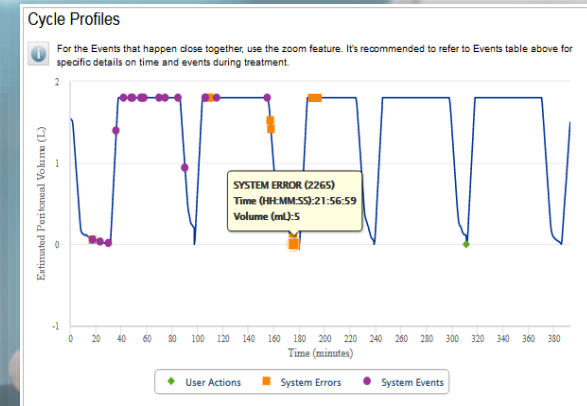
Cycle Profiles

For the Events that happen close together, use the zoom feature. It's recommended to refer to Events table above for specific details on time and events during treatment.

Estimated Peritoneal Volume (L)

2

1

0

-1

SYSTEM ERROR (2265)
Time (HH:MM:SS):21:56:59
Volume (mL):5

0 20 40 60 80 100 120 140 160 180 200 220 240 260 280 300 320 340 360 380

Time (minutes)

User Actions
System Errors
System Events